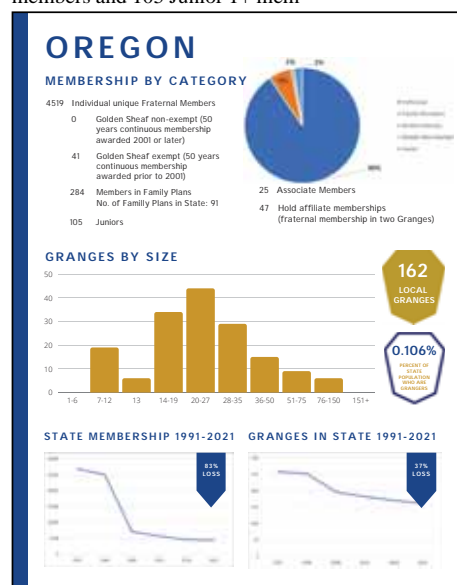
members and 105 Junior TV them

OREGON

MEMBERSHIP BY CATEGORY

4519 Individual unique Fraternal Members

0 Golden Sheaf non-exempt (50 years continuous membership awarded 2001 or later)

41 Golden Sheaf exempt (50 years continuous membership awarded prior to 2001)

284 Members in Family Plans
No. of Family Plans in State: 91

105 Juniors

25 Associate Members

47 Hold affiliate memberships (fraternal membership in two Granges)

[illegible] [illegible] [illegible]

GRANGES BY SIZE

50
40
30
20
10
0

1-6 7-12 13 14-19 20-27 28-35 36-50 51-75 76-150 151+

162
LOCAL GRANGES

0.106%
PERCENT OF STATE POPULATION WHO ARE GRANGERS

STATE MEMBERSHIP 1991-2021

83% LOSS

GRANGES IN STATE 1991-2021

37% LOSS